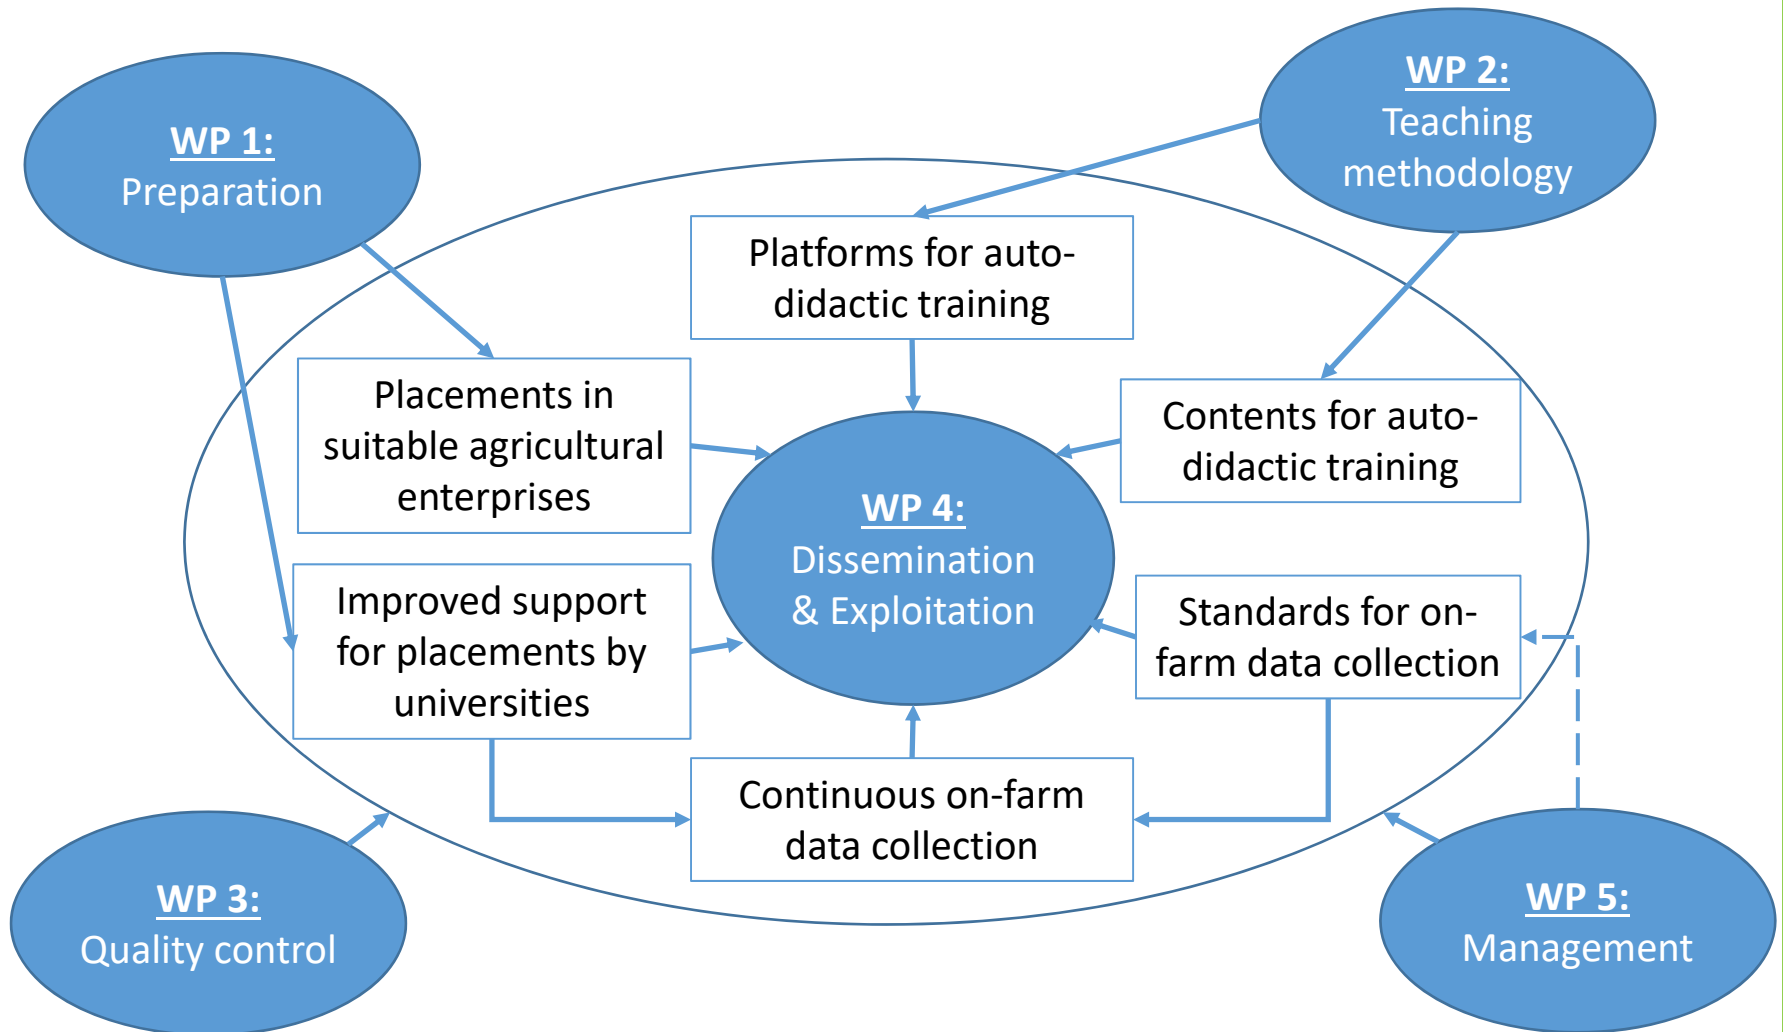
WP 1:
Preparation

WP 2:
Teaching methodology

Platforms for auto-didactic training

Placements in suitable agricultural enterprises

Contents for auto-didactic training

WP 4:
Dissemination & Exploitation

Improved support for placements by universities

Standards for on-farm data collection

Continuous on-farm data collection

WP 3:
Quality control

WP 5:
Management